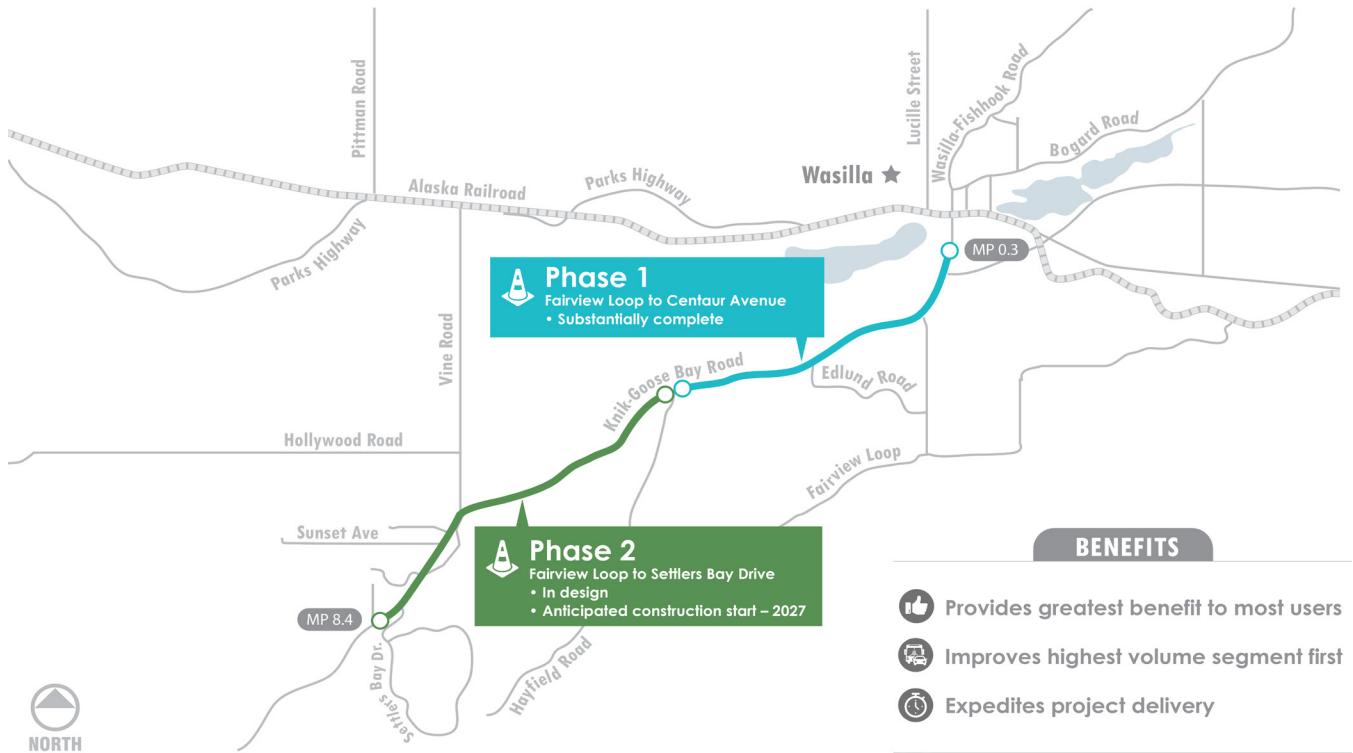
Pittman Road

Lucille Street

Wasilla-Fishhook Road

Bogard Road

Wasilla

Alaska Railroad

Parks Highway

Parks Highway

MP 0.3

Phase 1
Fairview Loop to Centaur Avenue
• Substantially complete

Vine Road

Knik-Goose Bay Road

Edlund Road

Hollywood Road

Fairview Loop

Sunset Ave

Phase 2
Fairview Loop to Settlers Bay Drive
• In design
• Anticipated construction start – 2027

MP 8.4

Settlers Bay Dr.

Hayfield Road

BENEFITS

Provides greatest benefit to most users

Improves highest volume segment first

Expedites project delivery

NORTH